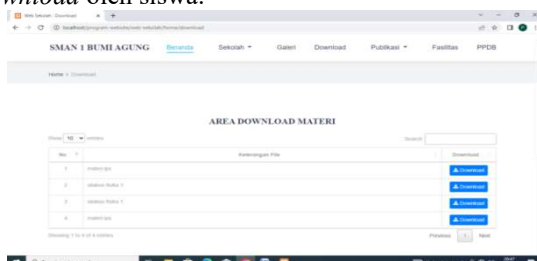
wnload oleh siswa.

Web Sekolah - Download
localhost/program-website/web-sekolah/home/download

SMAN 1 BUMI AGUNG
Beranda
Sekolah
Galeri
Download
Publikasi
Fasilitas
PPDB

Home > Download

AREA DOWNLOAD MATERI

Show 10 entries
Search:

| No. | Keterangan File | Download |
|---|---|---|
| 1 | materi ips | Download |
| 2 | silabus fisika 1 | Download |
| 3 | silabus fisika 1 | Download |
| 4 | materi ips | Download |

Showing 1 to 4 of 4 entries
Previous 1 Next